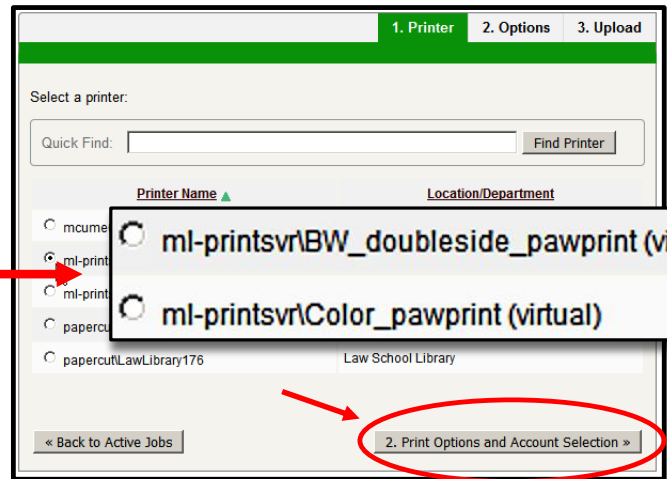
1. Printer 2. Options 3. Upload

Select a printer:

Quick Find: Find Printer

| Printer Name ▲ | Location/Department |
|---|---|
| mcume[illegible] | |
| ml-print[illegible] | |
| ml-print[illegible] | |
| papercu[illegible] | |
| papercut\LawLibrary176 | Law School Library |

ml-printsvr\BW_doubleside_pawprint (vi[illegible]

ml-printsvr\Color_pawprint (virtual)

« Back to Active Jobs

2. Print Options and Account Selection »